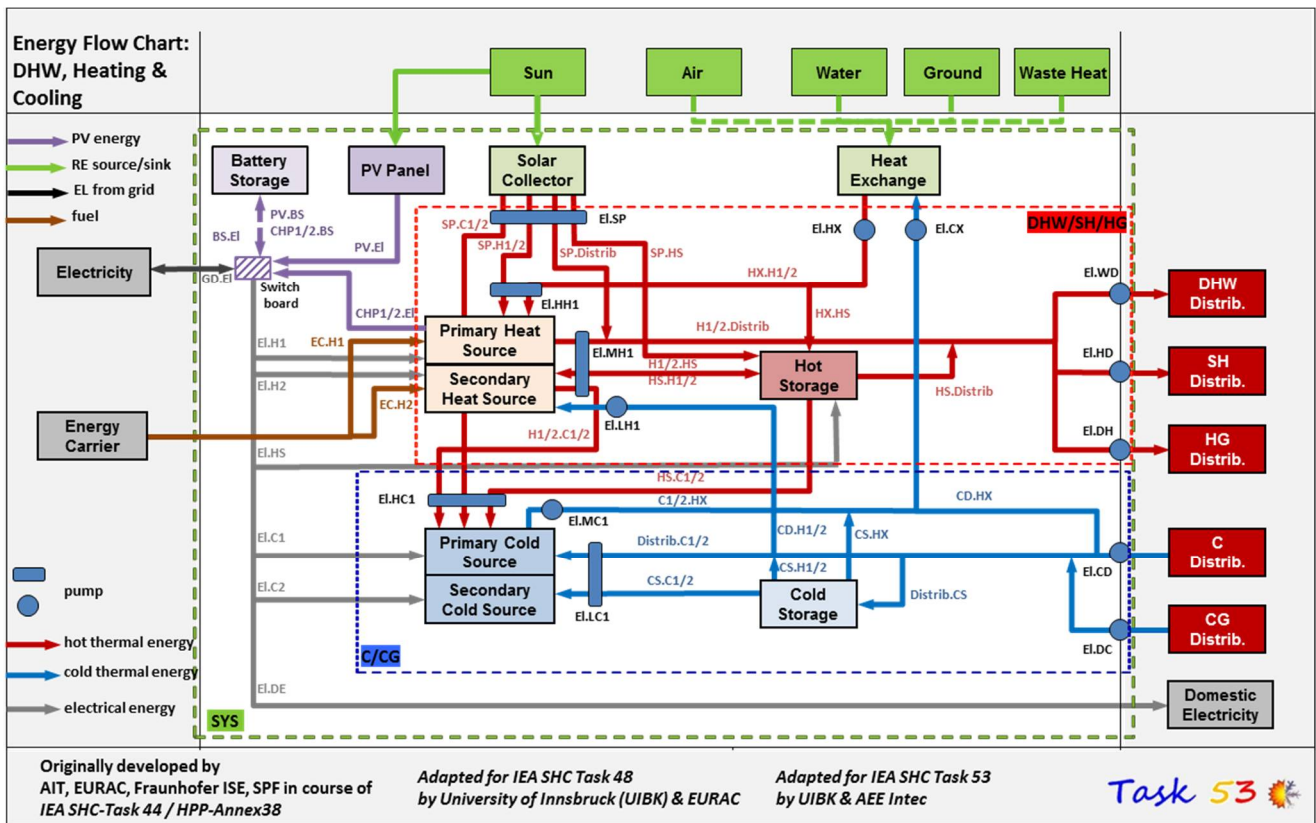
Energy Flow Chart: DHW, Heating & Cooling

PV energy
RE source/sink
EL from grid
fuel

pump

hot thermal energy
cold thermal energy
electrical energy

Sun
Air
Water
Ground
Waste Heat

Battery Storage
PV Panel
Solar Collector
Heat Exchange

PV.BS
CHP1/2.BS
BS.El
PV.El
GD.El
Switch board
CHP1/2.El

Electricity
Energy Carrier

SP.C1/2
El.SP
SP.H1/2
SP.Distrib
SP.HS
El.HX
El.CX
DHW/SH/HG
El.HH1
HX.H1/2
HX.HS
H1/2.Distrib
El.H1
EC.H1
Primary Heat Source
El.MH1
H1/2.HS
HS.H1/2
Hot Storage
El.H2
Secondary Heat Source
EC.H2
El.LH1
HS.Distrib
H1/2.C1/2
El.HS

El.WD
DHW Distrib.
El.HD
SH Distrib.
El.DH
HG Distrib.

HS.C1/2
El.HC1
C1/2.HX
CD.HX
El.MC1
El.C1
Primary Cold Source
Distrib.C1/2
CD.H1/2
CS.HX
El.CD
C Distrib.
CS.H1/2
El.C2
Secondary Cold Source
CS.C1/2
Cold Storage
Distrib.CS
El.LC1
CG Distrib.
El.DC
C/CG
El.DE
Domestic Electricity
SYS

Originally developed by AIT, EURAC, Fraunhofer ISE, SPF in course of IEA SHC-Task 44 / HPP-Annex38

Adapted for IEA SHC Task 48 by University of Innsbruck (UIBK) & EURAC

Adapted for IEA SHC Task 53 by UIBK & AEE Intec

Task 53